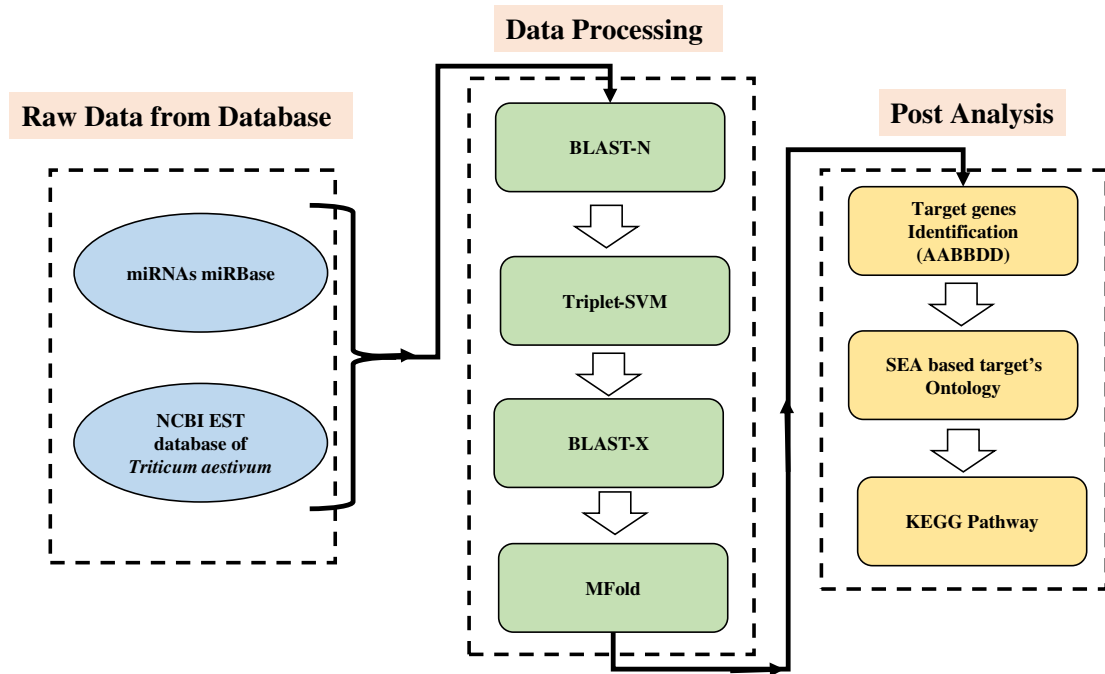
Raw Data from Database

miRNAs miRBase

NCBI EST database of *Triticum aestivum*

Data Processing

BLAST-N

Triplet-SVM

BLAST-X

MFold

Post Analysis

Target genes Identification (AABBDD)

SEA based target's Ontology

KEGG Pathway